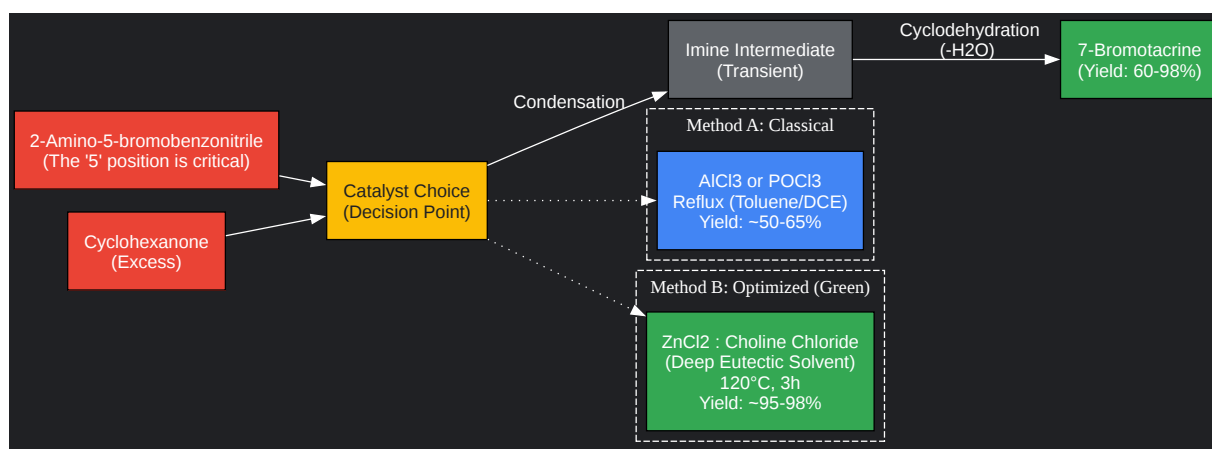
2-Amino-5-bromobenzonitrile
(The '5' position is critical)

Cyclohexanone
(Excess)

Catalyst Choice
(Decision Point)

Condensation

Imine Intermediate
(Transient)

Cyclodehydration
(-H2O)

7-Bromotacrine
(Yield: 60-98%)

Method A: Classical

AlCl3 or POCl3
Reflux (Toluene/DCE)
Yield: ~50-65%

Method B: Optimized (Green)

ZnCl2 : Choline Chloride
(Deep Eutectic Solvent)
120°C, 3h
Yield: ~95-98%